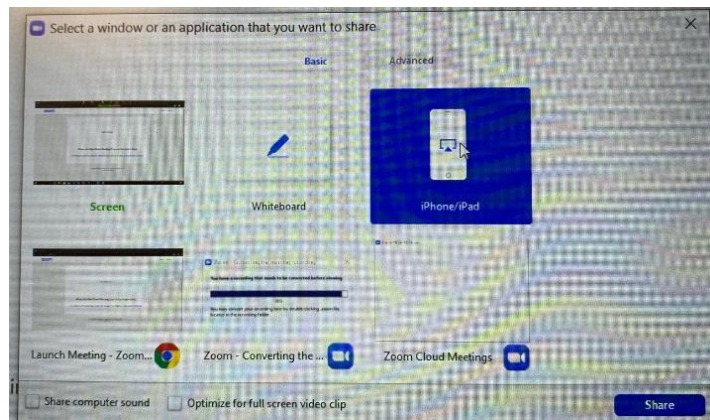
Select a window or an application that you want to share

Basic

Advanced

Screen

Whiteboard

iPhone/iPad

Launch Meeting - Zoom...

Zoom - Converting the ...

Zoom Cloud Meetings

Share computer sound

Optimize for full screen video clip

Share